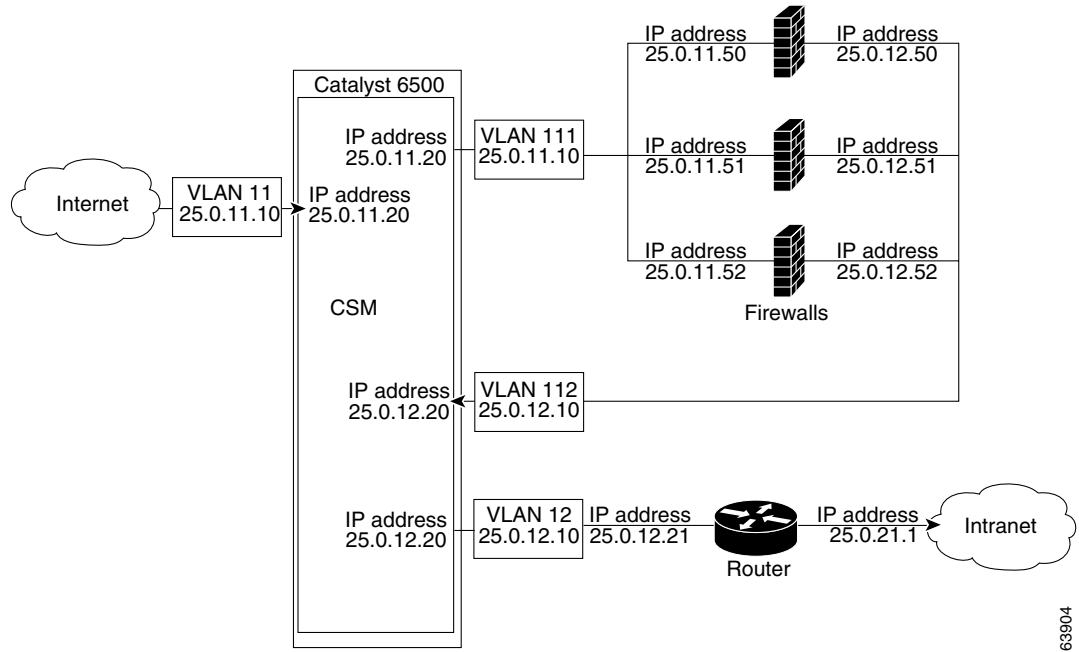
Catalyst 6500

Internet

VLAN 11
25.0.11.10

IP address
25.0.11.20

IP address
25.0.11.20

VLAN 111
25.0.11.10

IP address
25.0.11.50

IP address
25.0.12.50

IP address
25.0.11.51

IP address
25.0.12.51

IP address
25.0.11.52

IP address
25.0.12.52

Firewalls

CSM

IP address
25.0.12.20

VLAN 112
25.0.12.10

IP address
25.0.12.20

VLAN 12
25.0.12.10

IP address
25.0.12.21

Router

IP address
25.0.21.1

Intranet

63904